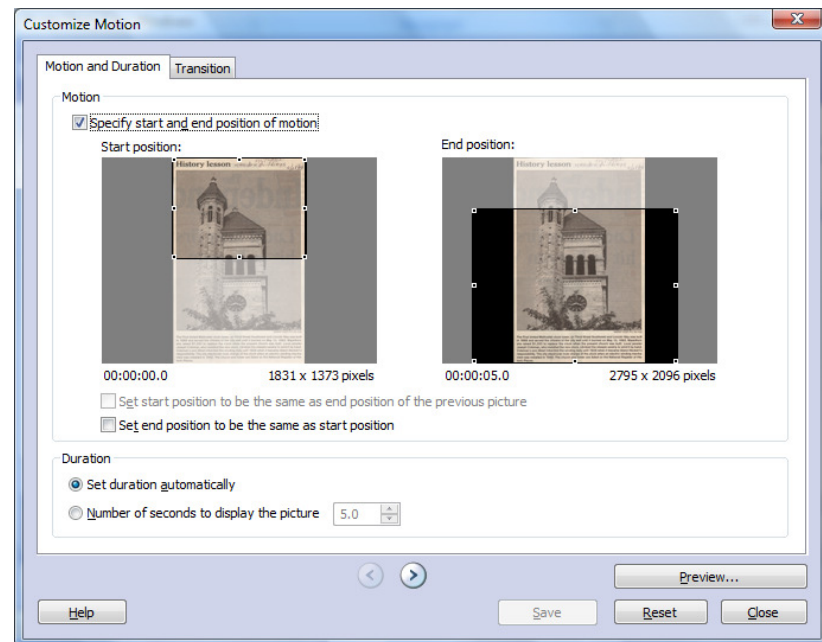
Customize Motion

Motion and Duration
Transition

Motion

Specify start and end position of motion

Start position:

History lesson

00:00:00.0
1831 x 1373 pixels

End position:

History lesson

00:00:05.0
2795 x 2096 pixels

Set start position to be the same as end position of the previous picture

Set end position to be the same as start position

Duration

Set duration automatically

Number of seconds to display the picture
5.0

Preview...

Help
Save
Reset
Close